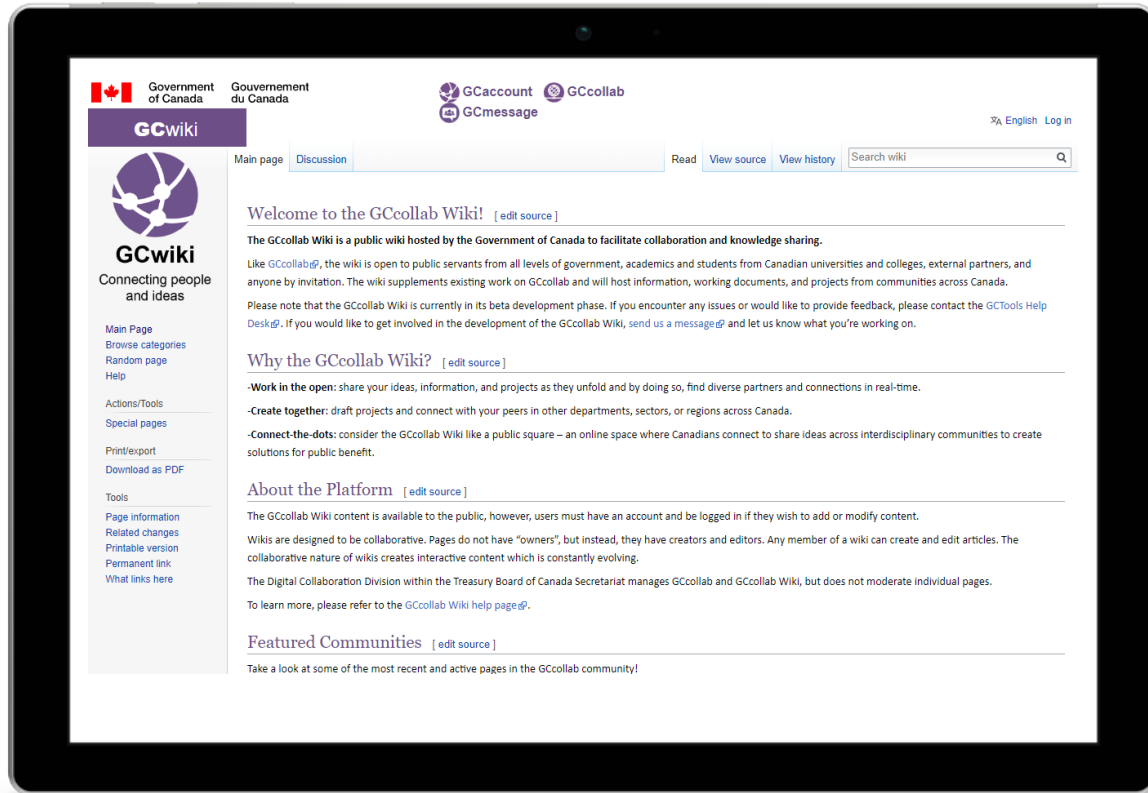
Government of Canada Gouvernement du Canada

GCaccount GCcollab
GCmessage

English Log in

GCwiki

GCwiki
Connecting people and ideas

Main Page
Browse categories
Random page
Help

Actions/Tools
Special pages

Print/export
Download as PDF

Tools
Page information
Related changes
Printable version
Permanent link
What links here

Main page Discussion Read View source View history Search wiki

Welcome to the GCcollab Wiki! [ edit source ]

The GCcollab Wiki is a public wiki hosted by the Government of Canada to facilitate collaboration and knowledge sharing.

Like GCcollab, the wiki is open to public servants from all levels of government, academics and students from Canadian universities and colleges, external partners, and anyone by invitation. The wiki supplements existing work on GCcollab and will host information, working documents, and projects from communities across Canada.

Please note that the GCcollab Wiki is currently in its beta development phase. If you encounter any issues or would like to provide feedback, please contact the GCTools Help Desk. If you would like to get involved in the development of the GCcollab Wiki, send us a message and let us know what you're working on.

Why the GCcollab Wiki? [ edit source ]

-Work in the open: share your ideas, information, and projects as they unfold and by doing so, find diverse partners and connections in real-time.

-Create together: draft projects and connect with your peers in other departments, sectors, or regions across Canada.

-Connect-the-dots: consider the GCcollab Wiki like a public square – an online space where Canadians connect to share ideas across interdisciplinary communities to create solutions for public benefit.

About the Platform [ edit source ]

The GCcollab Wiki content is available to the public, however, users must have an account and be logged in if they wish to add or modify content.

Wikis are designed to be collaborative. Pages do not have "owners", but instead, they have creators and editors. Any member of a wiki can create and edit articles. The collaborative nature of wikis creates interactive content which is constantly evolving.

The Digital Collaboration Division within the Treasury Board of Canada Secretariat manages GCcollab and GCcollab Wiki, but does not moderate individual pages.

To learn more, please refer to the GCcollab Wiki help page.

Featured Communities [ edit source ]

Take a look at some of the most recent and active pages in the GCcollab community!